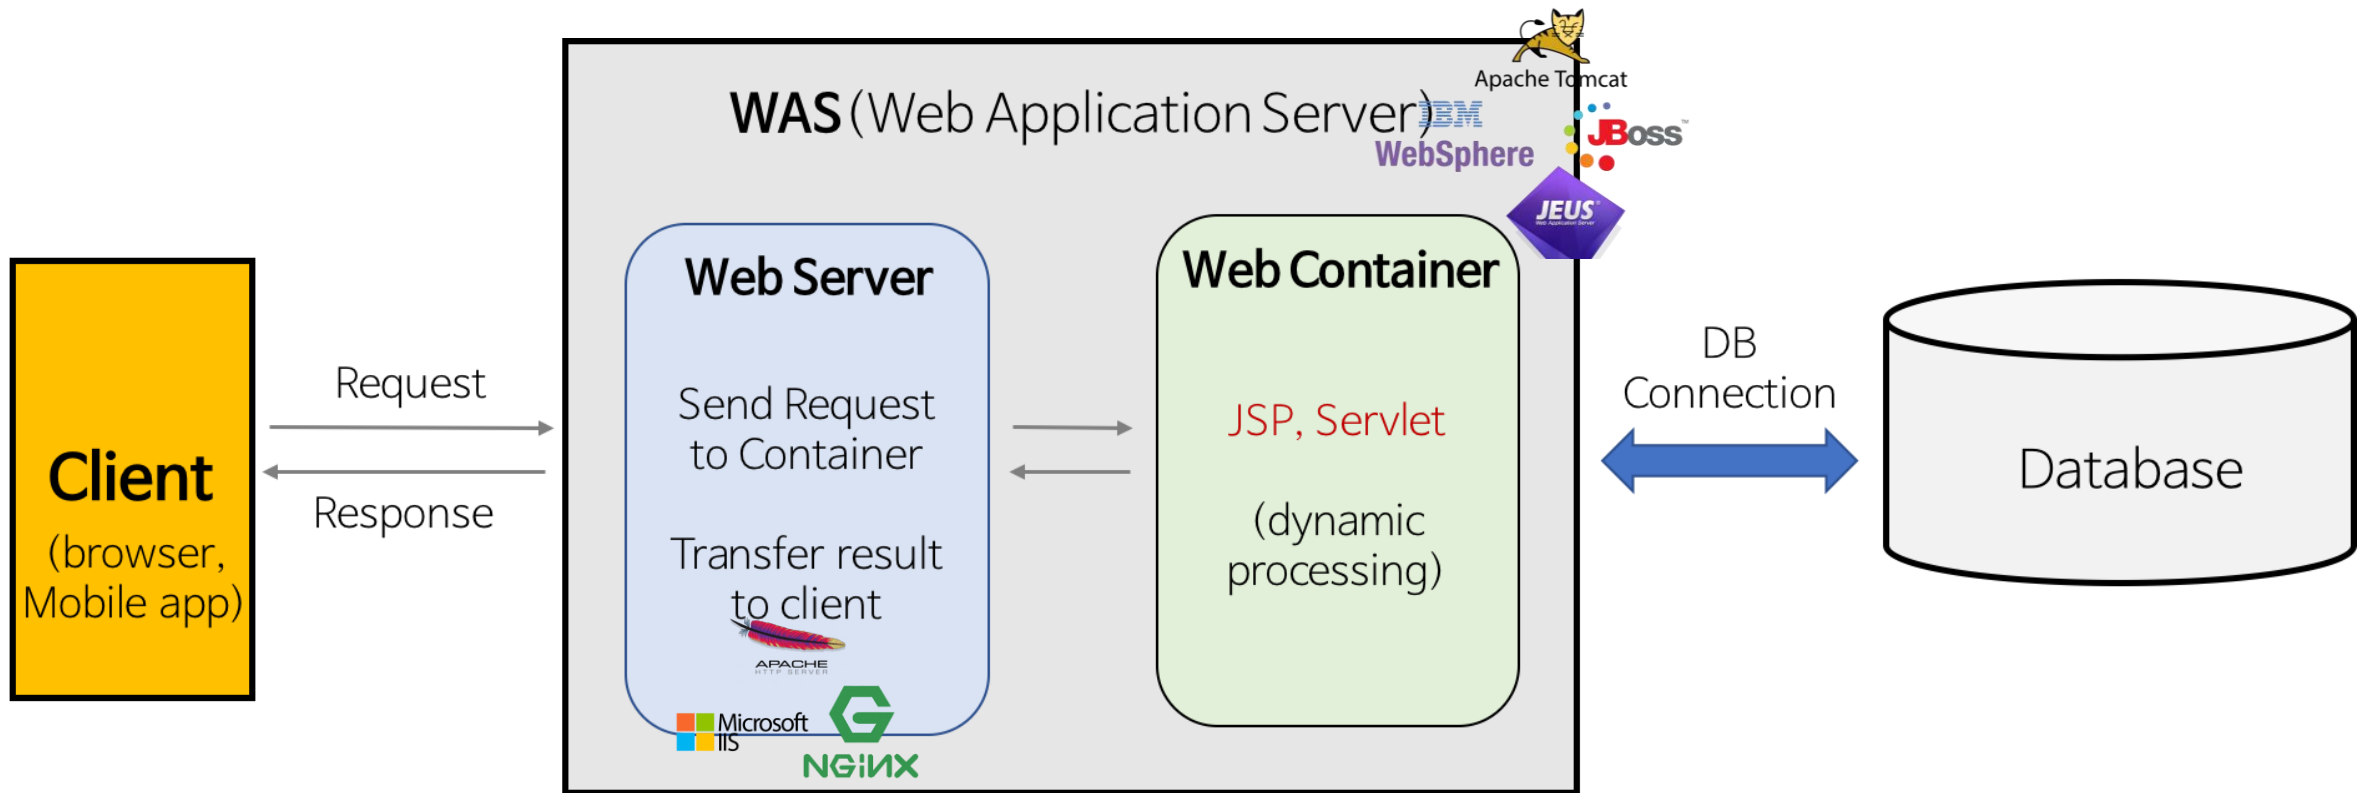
Client
(browser, Mobile app)

Request

Response

WAS (Web Application Server)

IBM
WebSphere

Apache Tomcat

JBoss

JEUS

Web Server

Send Request to Container

Transfer result to client

APACHE
HTTP SERVER

Microsoft
IIS

NGINX

Web Container

JSP, Servlet

(dynamic processing)

DB
Connection

Database